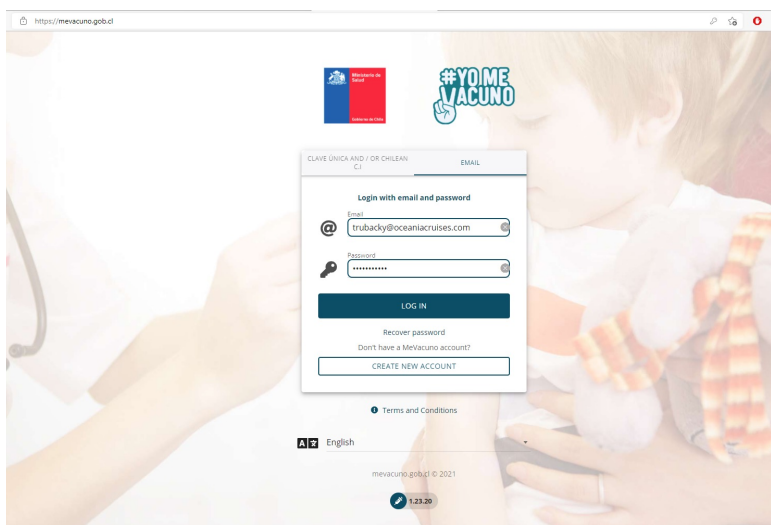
https://mevacuno.gob.cl

Ministerio de Salud

Gobierno de Chile

#YO ME VACUNO

CLAVE ÚNICA AND / OR CHILEAN C.I

EMAIL

Login with email and password

Email

trubacky@oceaniacruises.com

Password

••••••••••••

LOG IN

Recover password

Don't have a MeVacuno account?

CREATE NEW ACCOUNT

Terms and Conditions

English

mevacuno.gob.cl © 2021

1.23.20